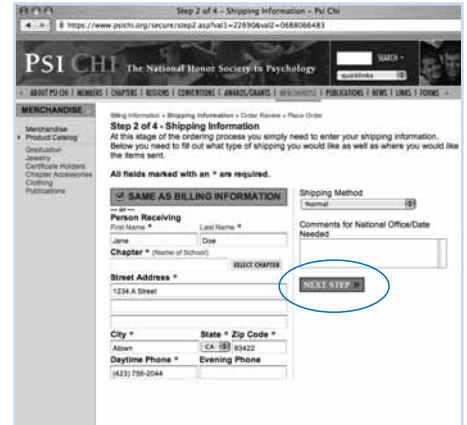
Step 2 of 4 - Shipping Information – Psi Chi

https://www.psichi.org/secure/step2.asp?val1=22690&val2=0688066483

PSI CHI The National Honor Society in Psychology

SEARCH

quicklinks

ABOUT PSI CHI | MEMBERS | CHAPTERS | REGIONS | CONVENTIONS | AWARDS/GRANTS | MERCHANDISE | PUBLICATIONS | NEWS | LINKS | FORMS

MERCHANDISE

Merchandise
Product Catalog
Graduation
Jewelry
Certificate Holders
Chapter Accessories
Clothing
Publications

Billing Information » Shipping Information » Order Review » Place Order

Step 2 of 4 - Shipping Information

At this stage of the ordering process you simply need to enter your shipping information. Below you need to fill out what type of shipping you would like as well as where you would like the items sent.

All fields marked with an * are required.

SAME AS BILLING INFORMATION

— or —

Person Receiving

First Name * Jane

Last Name * Doe

Chapter * (Name of School)

SELECT CHAPTER

Street Address *

1234 A Street

City * Atown

State * CA

Zip Code * 93422

Daytime Phone * (423) 756-2044

Evening Phone

Shipping Method

Normal

Comments for National Office/Date Needed

NEXT STEP